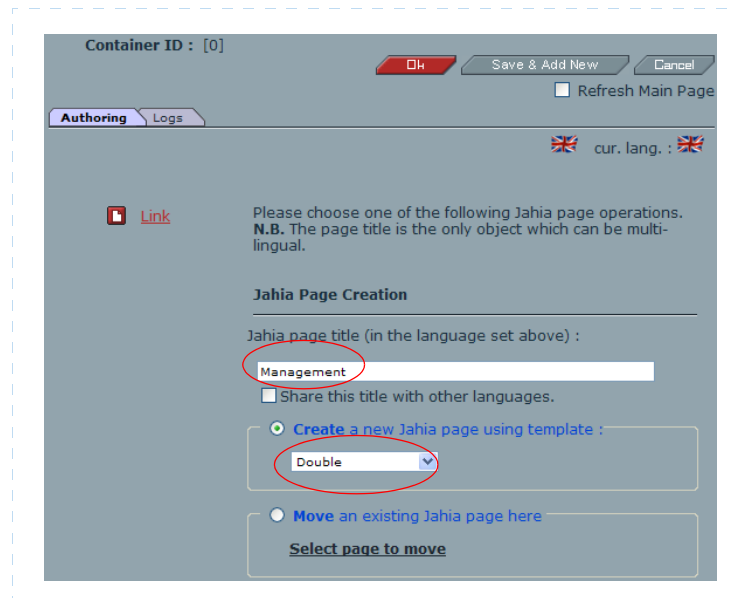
Container ID : [0]

Ok Save & Add New Cancel

Refresh Main Page

Authoring Logs

cur. lang. :

Link

Please choose one of the following Jahia page operations. N.B. The page title is the only object which can be multi-lingual.

Jahia Page Creation

Jahia page title (in the language set above) :

Management

Share this title with other languages.

Create a new Jahia page using template :

Double

Move an existing Jahia page here

Select page to move